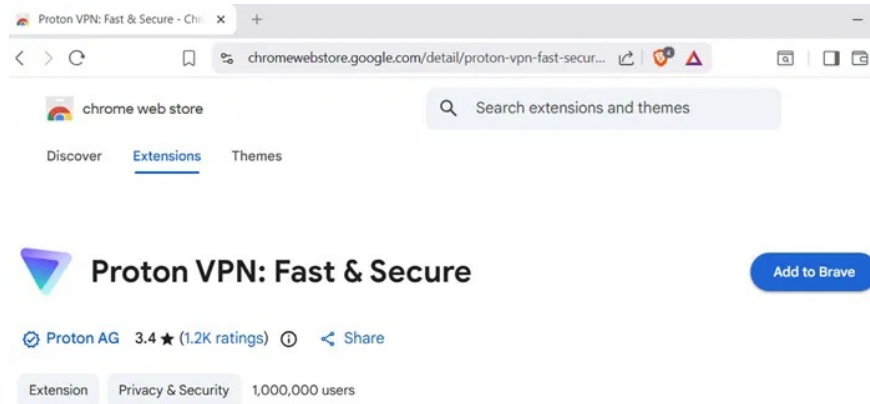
Proton VPN: Fast & Secure - Chr ×
+

chromewebstore.google.com/detail/proton-vpn-fast-secur...

chrome web store

Search extensions and themes

Discover
Extensions
Themes

Proton VPN: Fast & Secure

Add to Brave

Proton AG 3.4 ★ (1.2K ratings) ⓘ Share

Extension
Privacy & Security
1,000,000 users